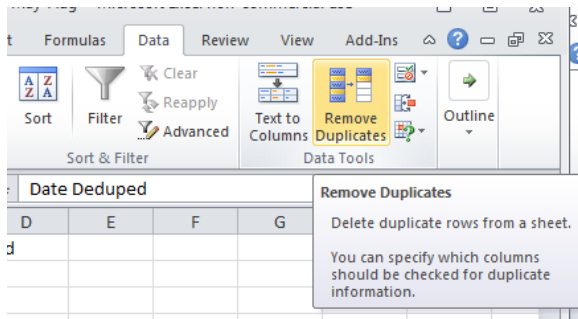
t Formulas Data Review View Add-Ins

Sort Filter Clear Reapply Advanced
Sort & Filter

Text to Columns Remove Duplicates
Data Tools

Outline

Date Deduped

D E F G

d

Remove Duplicates

Delete duplicate rows from a sheet.

You can specify which columns should be checked for duplicate information.